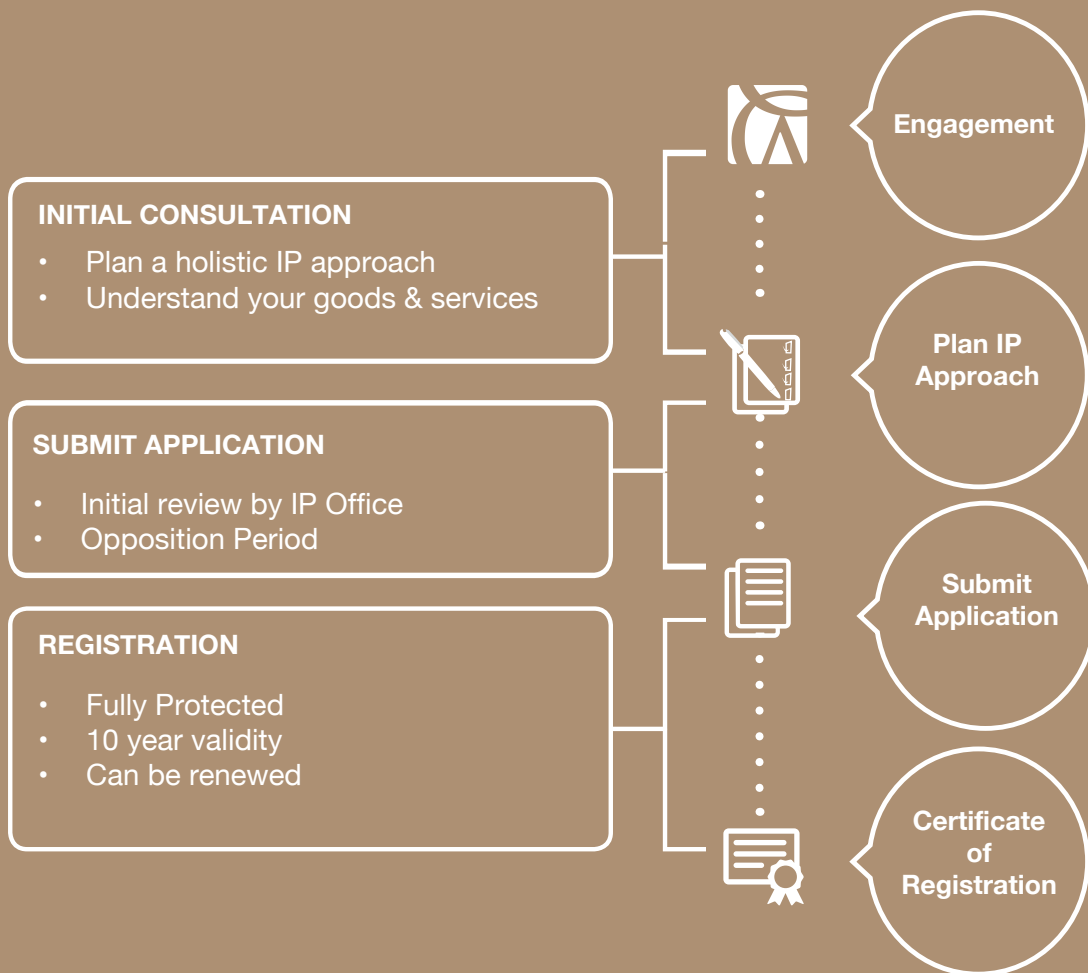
INITIAL CONSULTATION

• Plan a holistic IP approach
• Understand your goods & services

SUBMIT APPLICATION

• Initial review by IP Office
• Opposition Period

REGISTRATION

• Fully Protected
• 10 year validity
• Can be renewed

Engagement

Plan IP Approach

Submit Application

Certificate of Registration